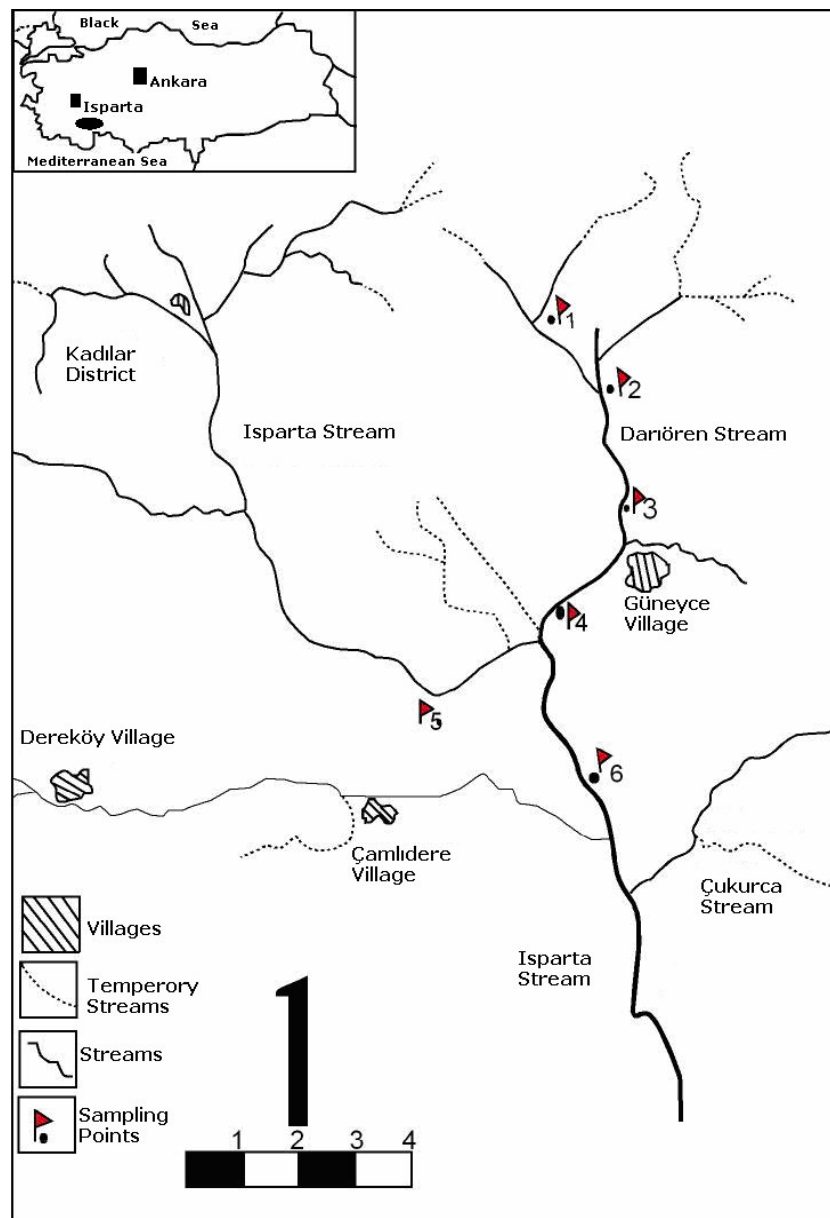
Black Sea
Ankara
Isparta
Mediterranean Sea

1
2
Kadılar District
Isparta Stream
Darıören Stream
3
4
Güneyce Village
5
Dereköy Village
6
Çamlıdere Village
Çukurca Stream
Isparta Stream

Villages
Temperory Streams
Streams
Sampling Points

1 2 3 4